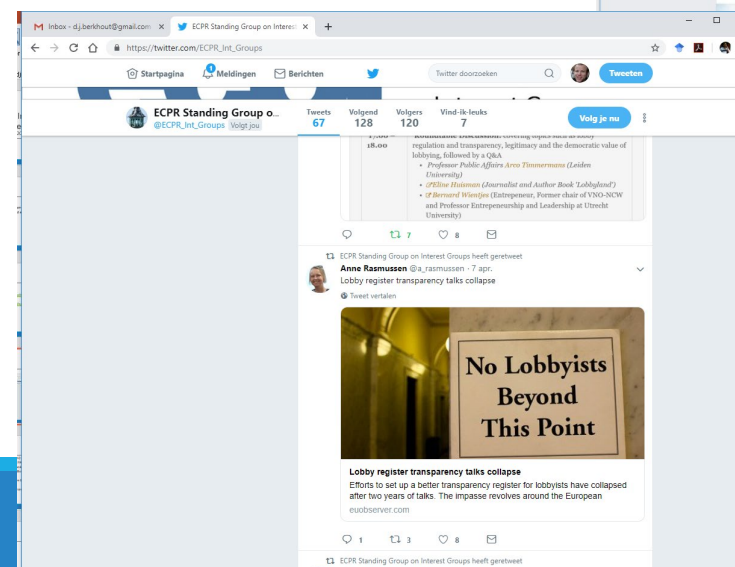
Inbox - dj.berkhout@gmail.com ×
ECPR Standing Group on Interest ×
+
https://twitter.com/ECPR_Int_Groups
Startpagina
1 Meldingen
Berichten
Twitter doorzoeken
Tweeten
ECPR Standing Group o...
@ECPR_Int_Groups Volgt jou
Tweets 67
Volgend 128
Volgers 120
Vind-ik-leuks 7
Volg je nu

17.00 – 18.00
Roundtable Discussion: covering topics such as lobby regulation and transparency, legitimacy and the democratic value of lobbying, followed by a Q&A
• Professor Public Affairs Arco Timmermans (Leiden University)
• @Eline Huisman (Journalist and Author Book 'Lobbyland')
• @Bernard Wientjes (Entrepeneur, Former chair of VNO-NCW and Professor Entrepeneurship and Leadership at Utrecht University)

7
8

ECPR Standing Group on Interest Groups heeft geretweet
Anne Rasmussen @a_rasmussen · 7 apr.
Lobby register transparency talks collapse
Tweet vertalen
No Lobbyists Beyond This Point
Lobby register transparency talks collapse
Efforts to set up a better transparency register for lobbyists have collapsed after two years of talks. The impasse revolves around the European
euobserver.com
1
3
8
ECPR Standing Group on Interest Groups heeft geretweet